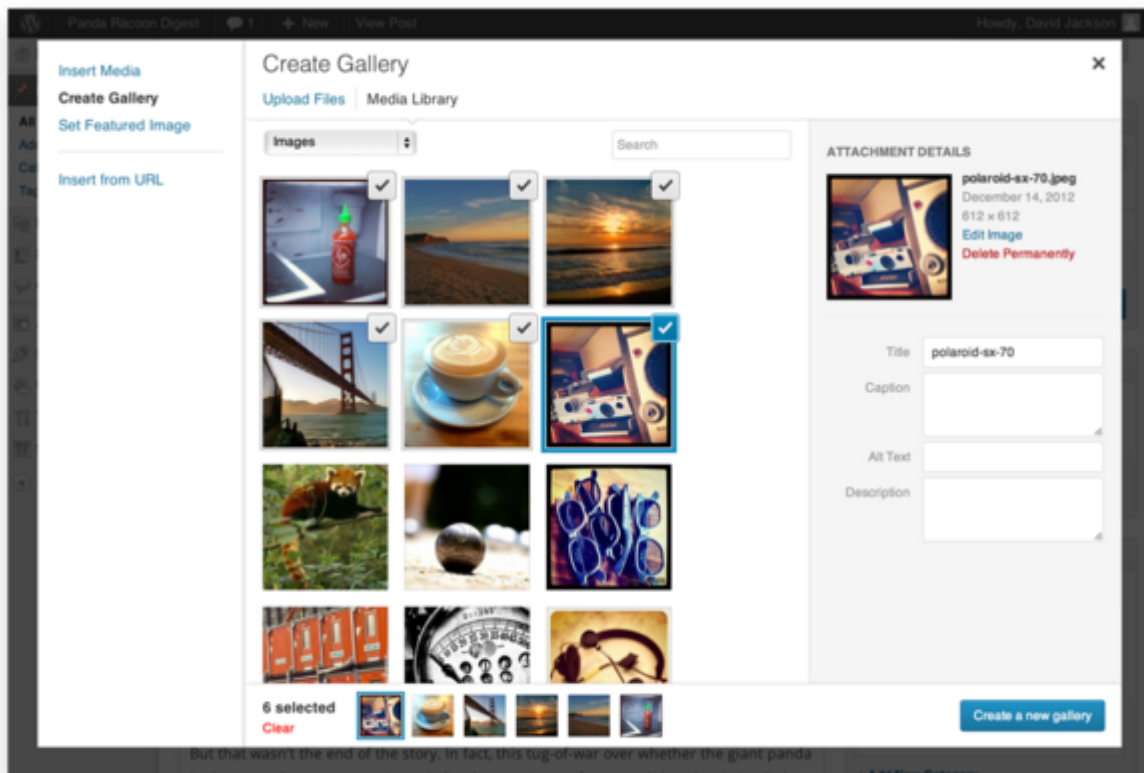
Panda Recoon Digest 1 + New View Post Howdy, David Jackson

Insert Media
Create Gallery
Set Featured Image

Insert from URL

Create Gallery

Upload Files Media Library

Images

Search

ATTACHMENT DETAILS

polaroid-sx-70.jpeg
December 14, 2012
612 × 612
Edit Image
Delete Permanently

Title polaroid-sx-70
Caption
Alt Text
Description

6 selected
Clear

Create a new gallery

But that wasn't the end of the story. In fact, this tug-of-war over whether the giant panda